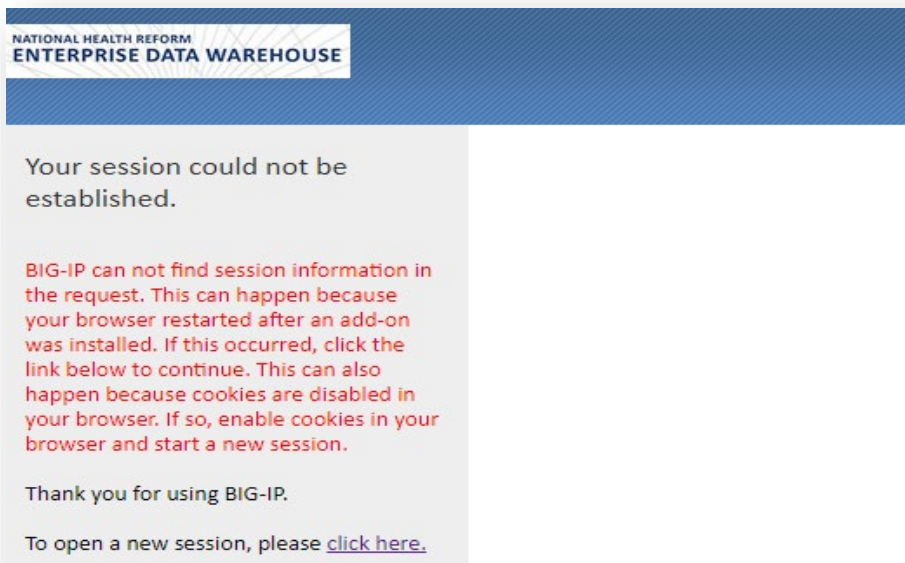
NATIONAL HEALTH REFORM
ENTERPRISE DATA WAREHOUSE

Your session could not be established.

BIG-IP can not find session information in the request. This can happen because your browser restarted after an add-on was installed. If this occurred, click the link below to continue. This can also happen because cookies are disabled in your browser. If so, enable cookies in your browser and start a new session.

Thank you for using BIG-IP.

To open a new session, please click here.